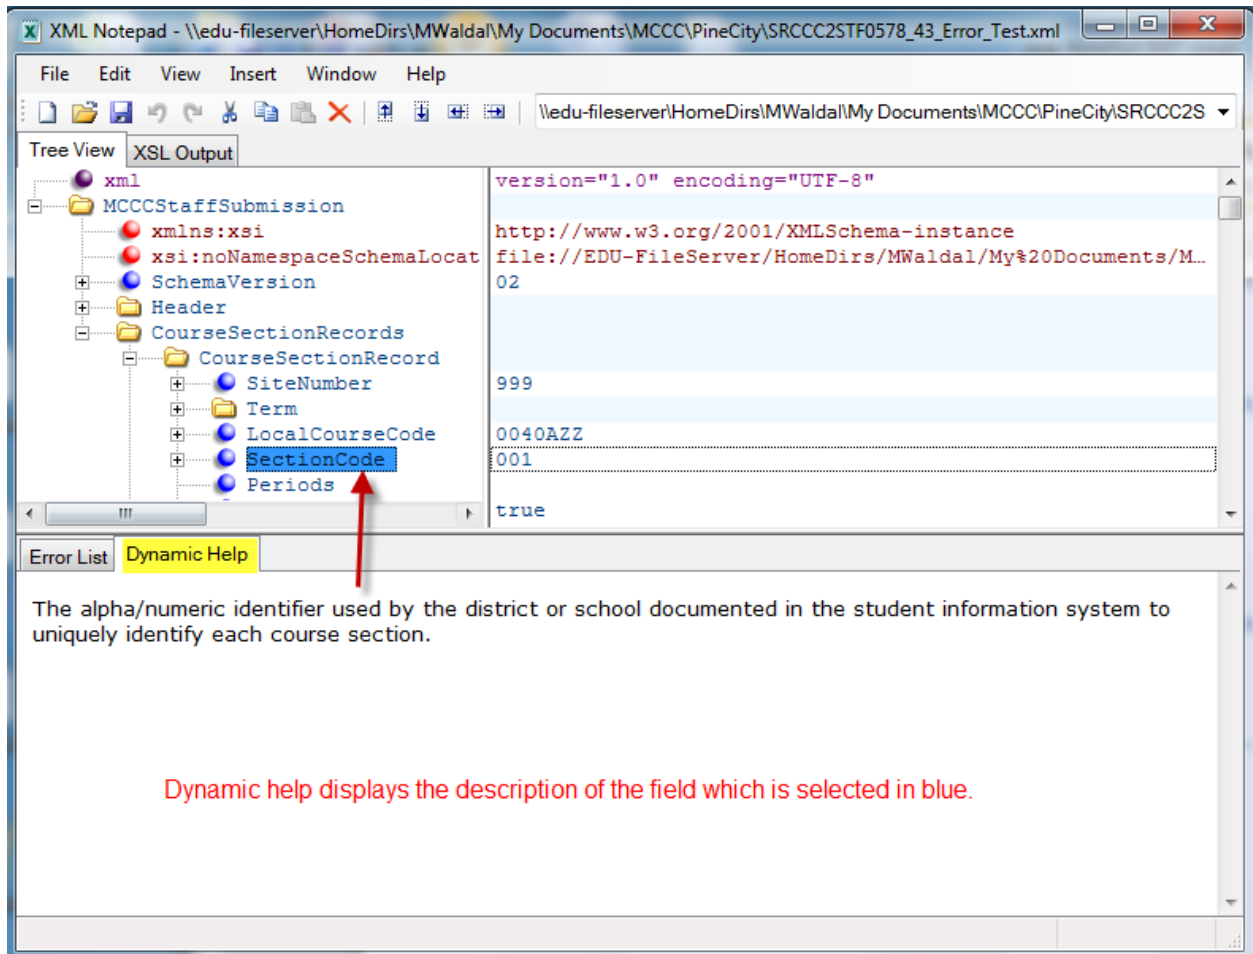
XML Notepad - \\edu-fileserver\HomeDirs\MWaldal\My Documents\MCCC\PineCity\SRCCC2STF0578_43_Error_Test.xml

File Edit View Insert Window Help

\\edu-fileserver\HomeDirs\MWaldal\My Documents\MCCC\PineCity\SRCCC2S

Tree View XSL Output

xml version="1.0" encoding="UTF-8"
MCCCStaffSubmission
xmlns:xsi http://www.w3.org/2001/XMLSchema-instance
xsi:noNamespaceSchemaLocat file://EDU-FileServer/HomeDirs/MWaldal/My%20Documents/M...
SchemaVersion 02
Header
CourseSectionRecords
CourseSectionRecord
SiteNumber 999
Term
LocalCourseCode 0040AZZ
SectionCode 001
Periods
true

Error List Dynamic Help

The alpha/numeric identifier used by the district or school documented in the student information system to uniquely identify each course section.

Dynamic help displays the description of the field which is selected in blue.